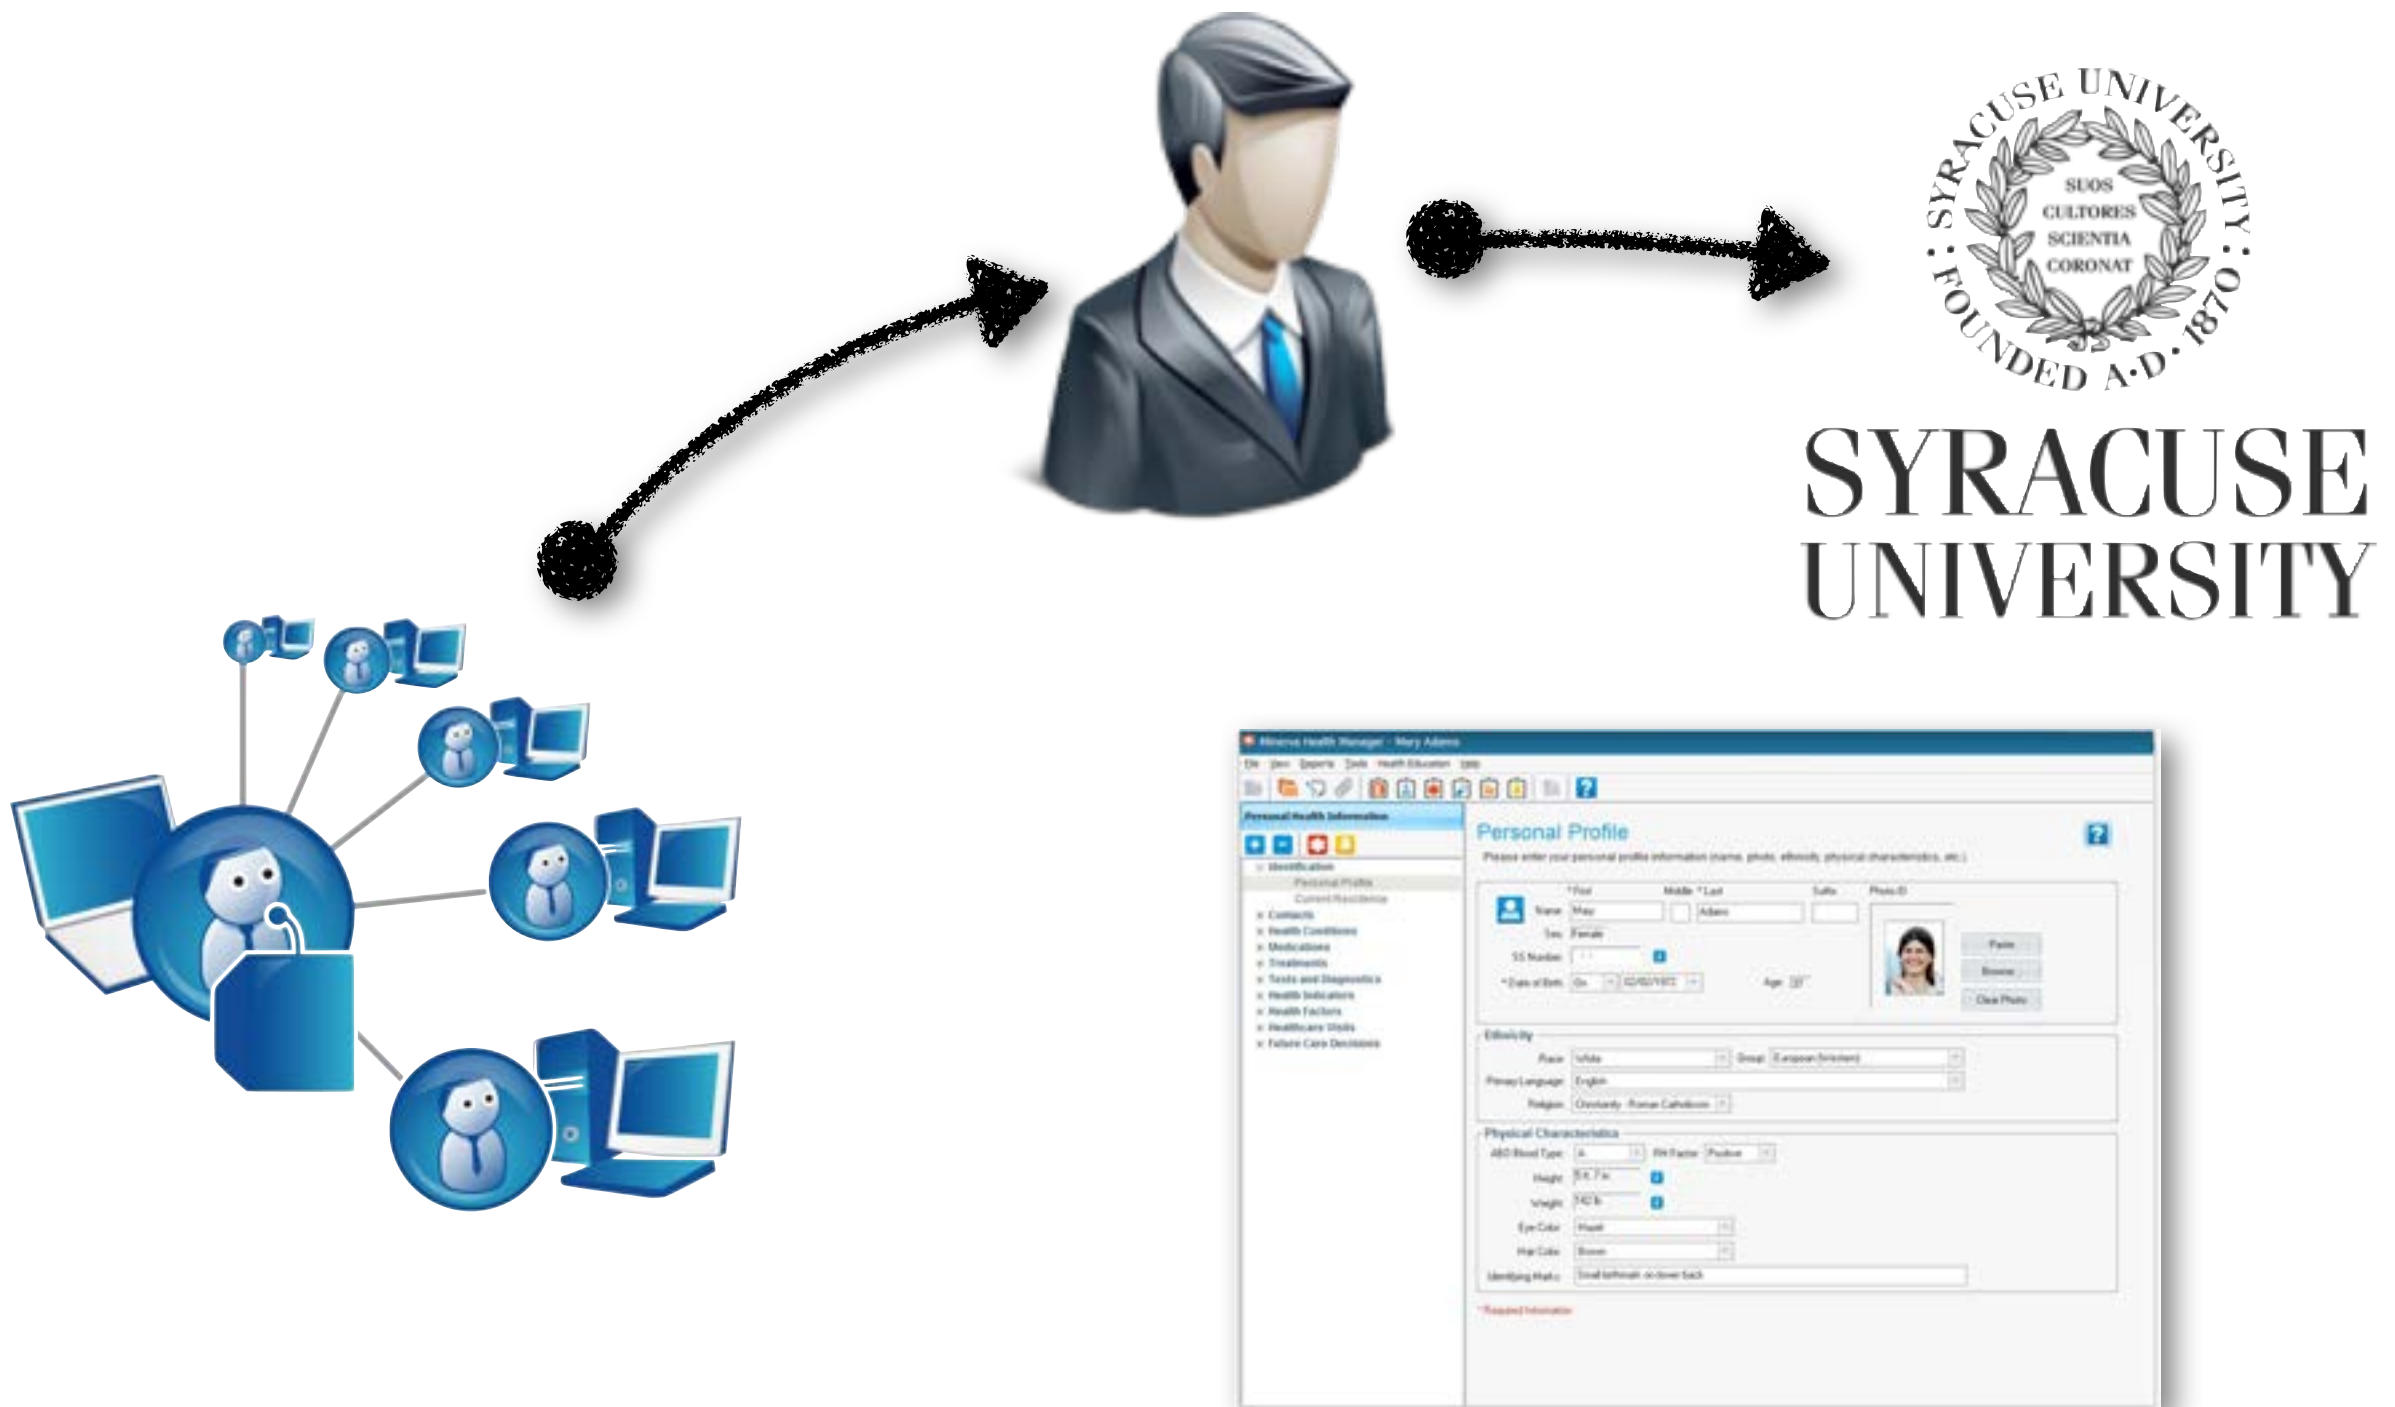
SYRACUSE UNIVERSITY · FOUNDED A·D· 1870 ·

SUOS CULTORES SCIENTIA CORONAT

SYRACUSE UNIVERSITY

Minerva Health Manager - Mary Adams

File View Reports Tools Health Education Help

Personal Health Information

Identification

Personal Profile

Current Residence

Contacts

Health Conditions

Medications

Treatments

Tests and Diagnostics

Health Indicators

Health Factors

Healthcare Visits

Future Care Decisions

Personal Profile

Please enter your personal profile information (name, photo, ethnicity, physical characteristics, etc.)

*First Middle *Last Suffix Photo ID

Name Mary Adams

Sex Female

SS Number

*Date of Birth On 02/02/1972 Age 37

Paste

Browse

Clear Photo

Ethnicity

Race White Group European (Western)

Primary Language English

Religion Christianity - Roman Catholicism

Physical Characteristics

ABO Blood Type A RH Factor Positive

Height 5 ft. 7 in.

Weight 142 lb

Eye Color Hazel

Hair Color Brown

Identifying Marks Small birthmark on lower back

*Required Information